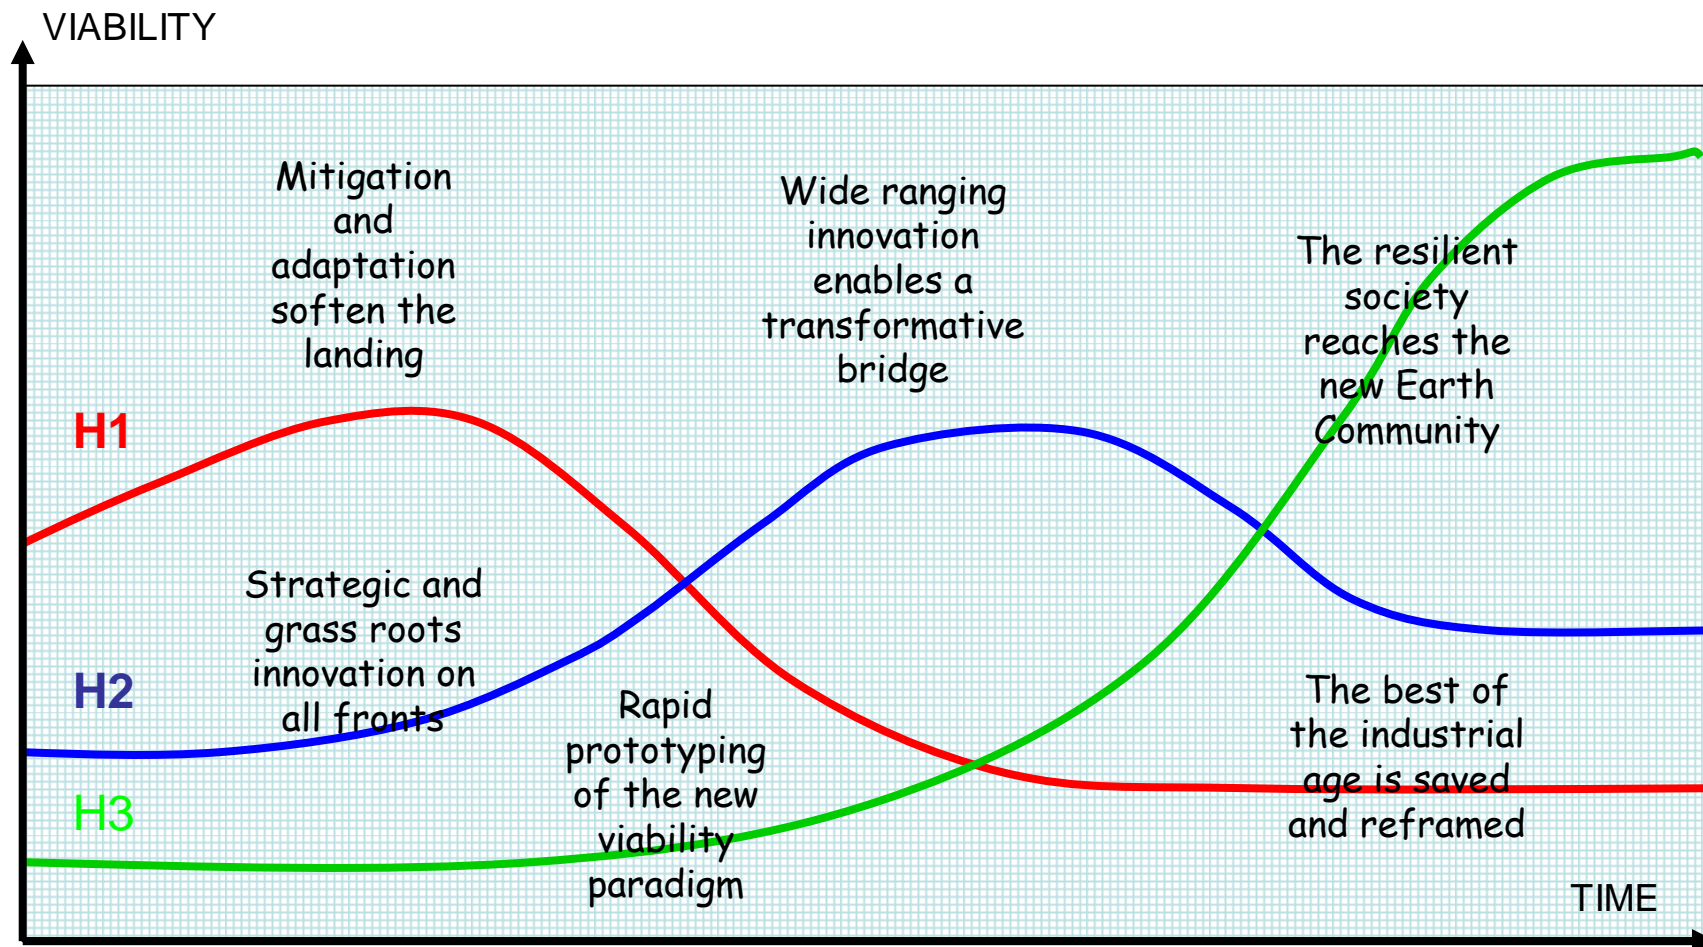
VIABILITY

Mitigation and adaptation soften the landing

Wide ranging innovation enables a transformative bridge

The resilient society reaches the new Earth Community

H1

Strategic and grass roots innovation on all fronts

H2

Rapid prototyping of the new viability paradigm

The best of the industrial age is saved and reframed

H3

TIME